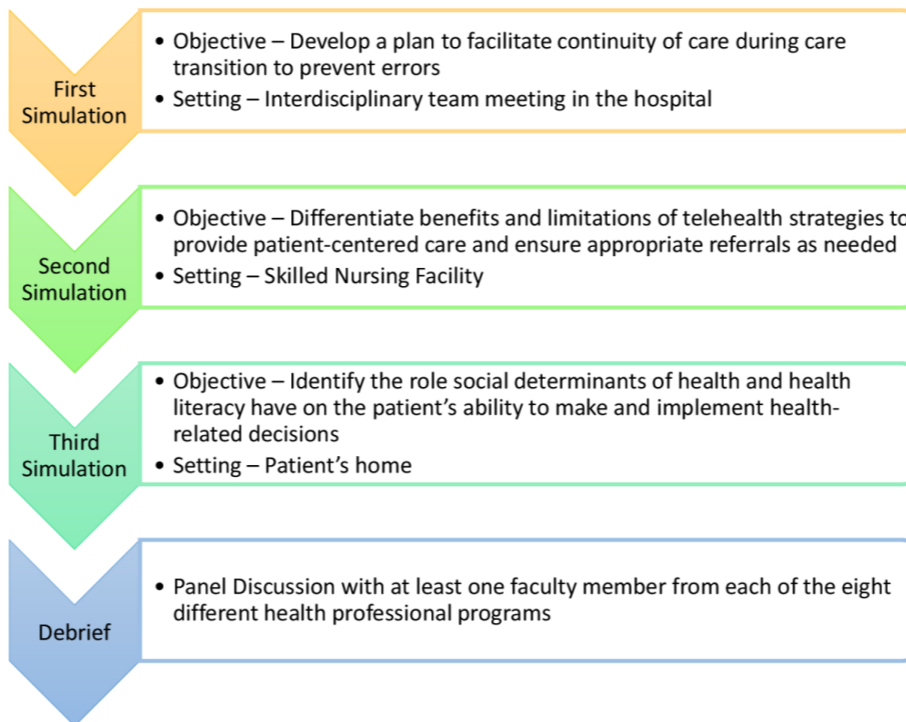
First Simulation

• Objective – Develop a plan to facilitate continuity of care during care transition to prevent errors
• Setting – Interdisciplinary team meeting in the hospital

Second Simulation

• Objective – Differentiate benefits and limitations of telehealth strategies to provide patient-centered care and ensure appropriate referrals as needed
• Setting – Skilled Nursing Facility

Third Simulation

• Objective – Identify the role social determinants of health and health literacy have on the patient's ability to make and implement health-related decisions
• Setting – Patient's home

Debrief

• Panel Discussion with at least one faculty member from each of the eight different health professional programs